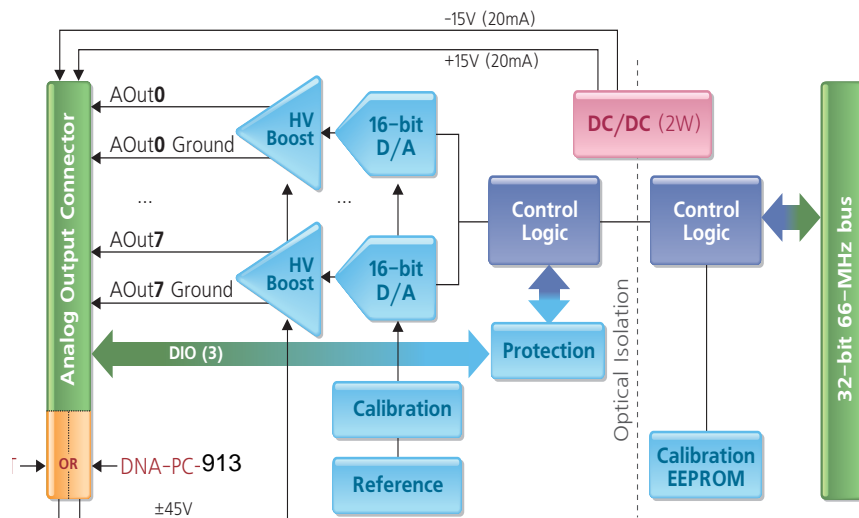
-15V (20mA)

+15V (20mA)

Analog Output Connector

AOut**0**

AOut**0** Ground

...

AOut**7**

AOut**7** Ground

HV Boost

16-bit D/A

...

HV Boost

16-bit D/A

DC/DC (2W)

Control Logic

Control Logic

Protection

DIO (3)

Calibration

Reference

Optical Isolation

Calibration EEPROM

32-bit 66-MHz bus

OR

DNA-PC-913

±45V